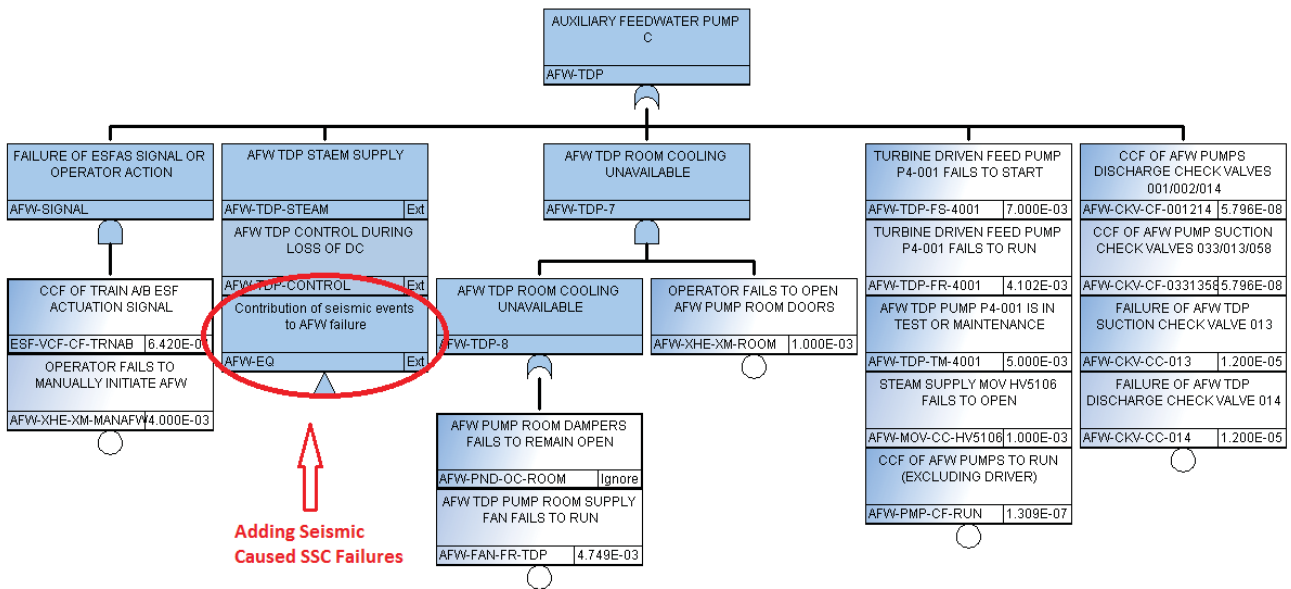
AUXILIARY FEEDWATER PUMP C

AFW-TDP

FAILURE OF ESFAS SIGNAL OR OPERATOR ACTION

AFW-SIGNAL

CCF OF TRAIN A/B ESF ACTUATION SIGNAL

ESF-VCF-CF-TRNAB 6.420E-0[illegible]

OPERATOR FAILS TO MANUALLY INITIATE AFW

AFW-XHE-XM-MANAFW 4.000E-03

AFW TDP STAEM SUPPLY

AFW-TDP-STEAM Ext

AFW TDP CONTROL DURING LOSS OF DC

AFW-TDP-CONTROL Ext

Contribution of seismic events to AFW failure

AFW-EQ Ext

Adding Seismic Caused SSC Failures

AFW TDP ROOM COOLING UNAVAILABLE

AFW-TDP-7

AFW TDP ROOM COOLING UNAVAILABLE

AFW-TDP-8

AFW PUMP ROOM DAMPERS FAILS TO REMAIN OPEN

AFW-PND-OC-ROOM Ignore

AFW TDP PUMP ROOM SUPPLY FAN FAILS TO RUN

AFW-FAN-FR-TDP 4.749E-03

OPERATOR FAILS TO OPEN AFW PUMP ROOM DOORS

AFW-XHE-XM-ROOM 1.000E-03

TURBINE DRIVEN FEED PUMP P4-001 FAILS TO START

AFW-TDP-FS-4001 7.000E-03

TURBINE DRIVEN FEED PUMP P4-001 FAILS TO RUN

AFW-TDP-FR-4001 4.102E-03

AFW TDP PUMP P4-001 IS IN TEST OR MAINTENANCE

AFW-TDP-TM-4001 5.000E-03

STEAM SUPPLY MOV HV5106 FAILS TO OPEN

AFW-MOV-CC-HV5106 1.000E-03

CCF OF AFW PUMPS TO RUN (EXCLUDING DRIVER)

AFW-PMP-CF-RUN 1.309E-07

CCF OF AFW PUMPS DISCHARGE CHECK VALVES 001/002/014

AFW-CKV-CF-001214 5.796E-08

CCF OF AFW PUMP SUCTION CHECK VALVES 033/013/058

AFW-CKV-CF-0331358 5.796E-08

FAILURE OF AFW TDP SUCTION CHECK VALVE 013

AFW-CKV-CC-013 1.200E-05

FAILURE OF AFW TDP DISCHARGE CHECK VALVE 014

AFW-CKV-CC-014 1.200E-05